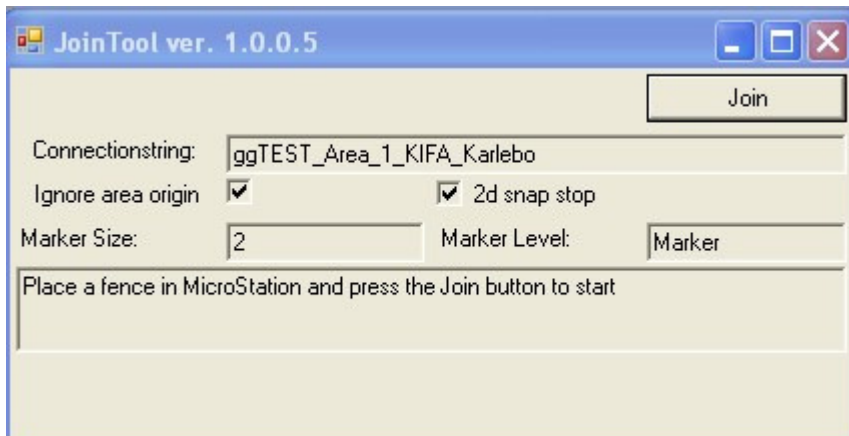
JoinTool ver. 1.0.0.5

Join

Connectionstring: ggTEST_Area_1_KIFA_Karlebo

Ignore area origin

2d snap stop

Marker Size: 2

Marker Level: Marker

Place a fence in MicroStation and press the Join button to start